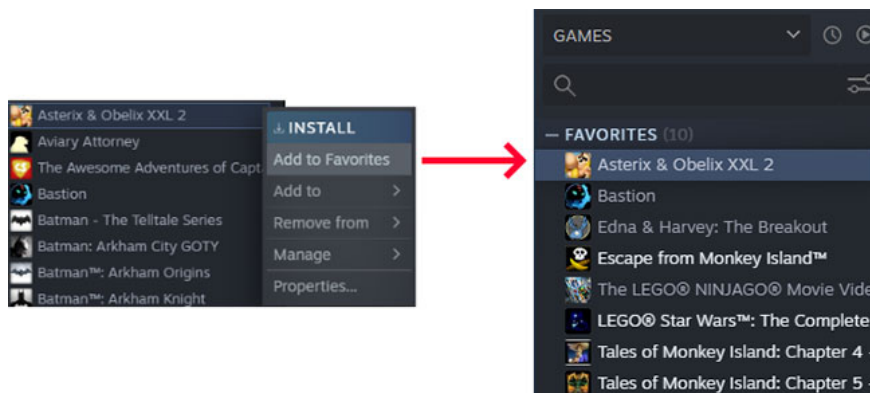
Asterix & Obelix XXL 2
Aviary Attorney
The Awesome Adventures of Capt
Bastion
Batman - The Telltale Series
Batman: Arkham City GOTY
Batman™: Arkham Origins
Batman™: Arkham Knight

INSTALL
Add to Favorites
Add to
Remove from
Manage
Properties...

GAMES

— FAVORITES (10)
Asterix & Obelix XXL 2
Bastion
Edna & Harvey: The Breakout
Escape from Monkey Island™
The LEGO® NINJAGO® Movie Vide
LEGO® Star Wars™: The Complete
Tales of Monkey Island: Chapter 4 -
Tales of Monkey Island: Chapter 5 -